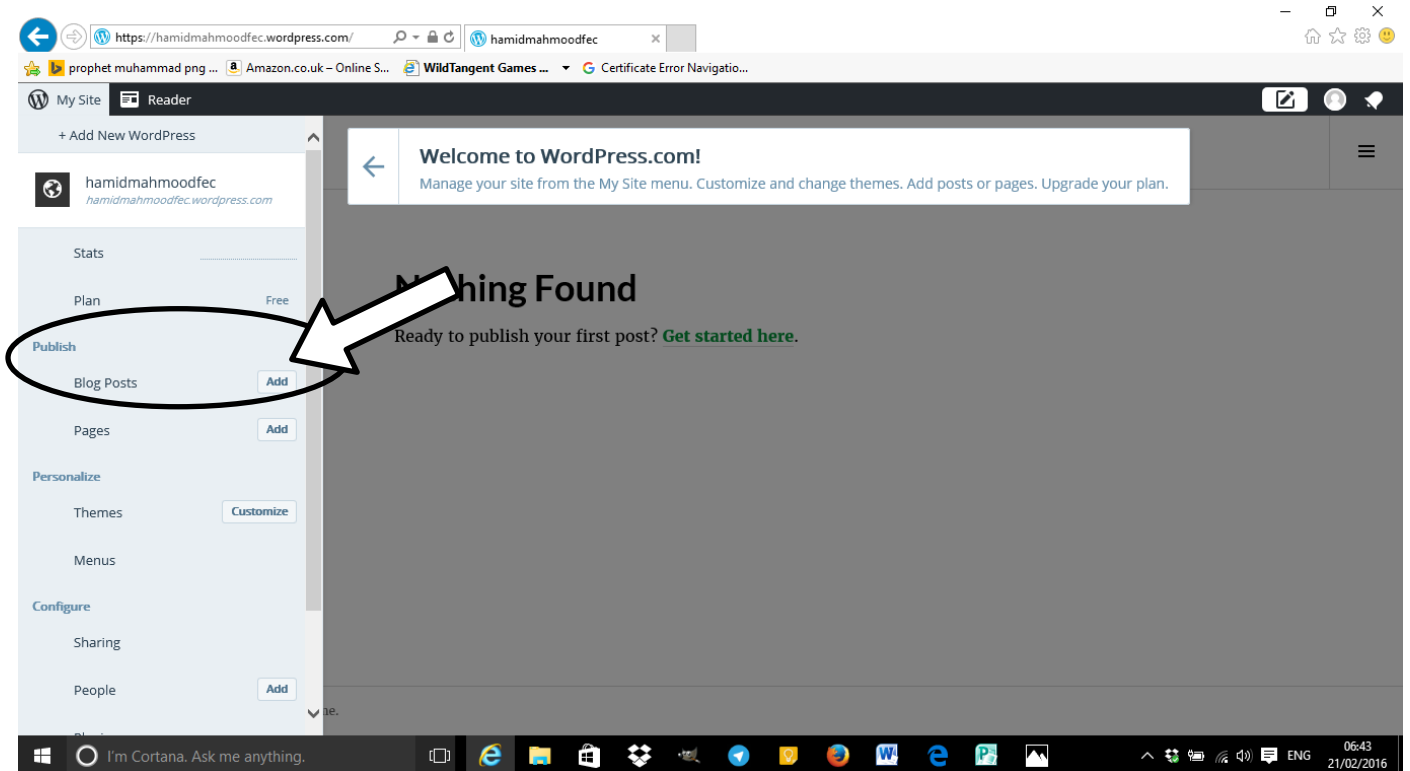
https://hamidmahmoodfec.wordpress.com/
hamidmahmoodfec
prophet muhammad png ... Amazon.co.uk – Online S... WildTangent Games ... Certificate Error Navigatio...

My Site Reader

+ Add New WordPress

hamidmahmoodfec
hamidmahmoodfec.wordpress.com

Stats

Plan Free

Publish

Blog Posts Add

Pages Add

Personalize

Themes Customize

Menus

Configure

Sharing

People Add

Welcome to WordPress.com!
Manage your site from the My Site menu. Customize and change themes. Add posts or pages. Upgrade your plan.

N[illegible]hing Found

Ready to publish your first post? Get started here.

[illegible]ne.

I'm Cortana. Ask me anything.

ENG 06:43 21/02/2016